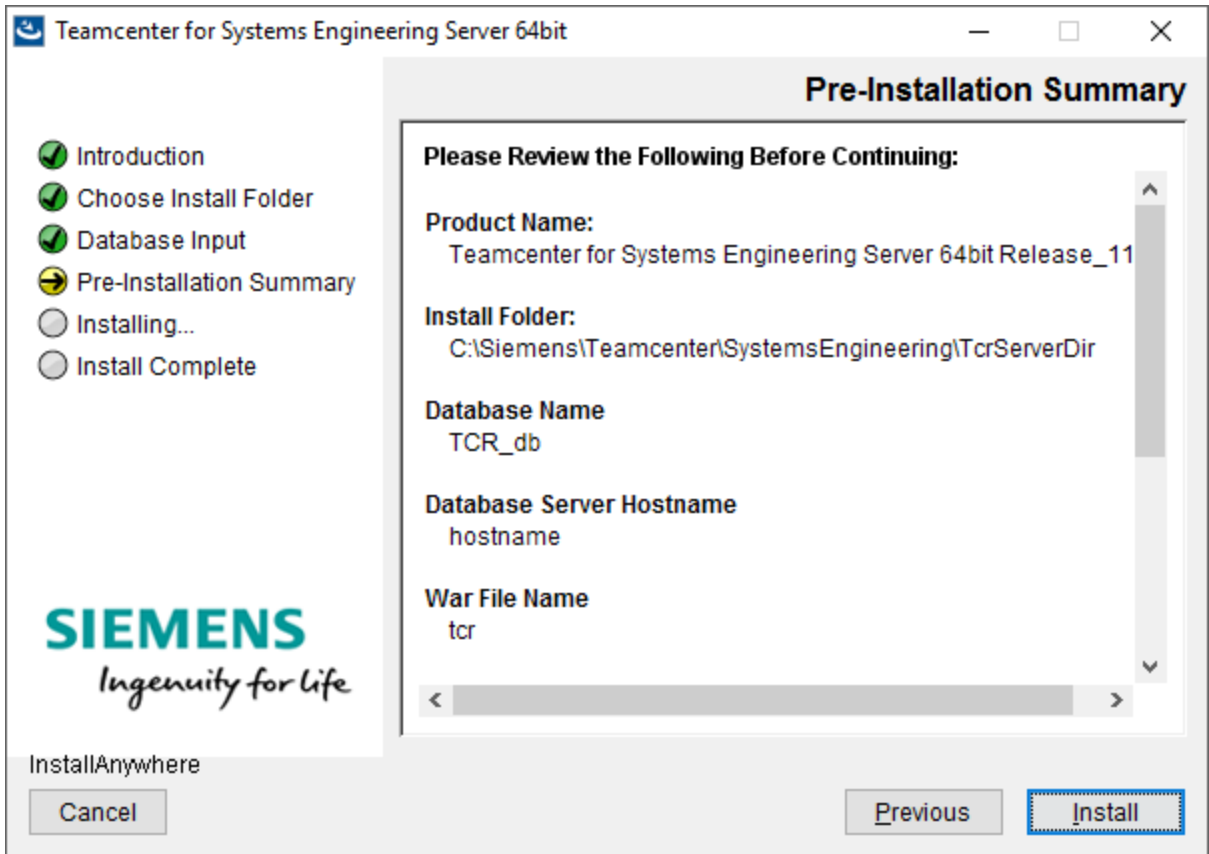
Teamcenter for Systems Engineering Server 64bit

Pre-Installation Summary

Introduction
Choose Install Folder
Database Input
Pre-Installation Summary
Installing...
Install Complete

Please Review the Following Before Continuing:

Product Name:
Teamcenter for Systems Engineering Server 64bit Release_11

Install Folder:
C:\Siemens\Teamcenter\SystemsEngineering\TcrServerDir

Database Name
TCR_db

Database Server Hostname
hostname

War File Name
tcr

SIEMENS
Ingenuity for life

InstallAnywhere

Cancel

Previous

Install